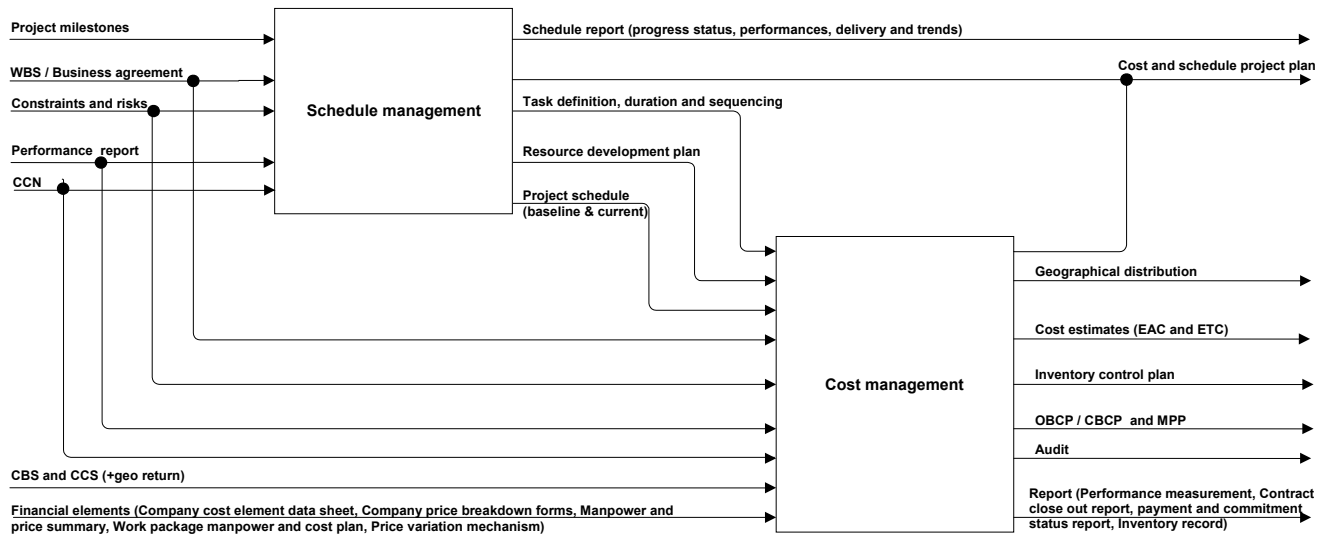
Project milestones

WBS / Business agreement

Constraints and risks

Performance report

CCN

Schedule management

Schedule report (progress status, performances, delivery and trends)

Cost and schedule project plan

Task definition, duration and sequencing

Resource development plan

Project schedule (baseline & current)

Cost management

Geographical distribution

Cost estimates (EAC and ETC)

Inventory control plan

OBCP / CBCP and MPP

Audit

CBS and CCS (+geo return)

Financial elements (Company cost element data sheet, Company price breakdown forms, Manpower and price summary, Work package manpower and cost plan, Price variation mechanism)

Report (Performance measurement, Contract close out report, payment and commitment status report, Inventory record)